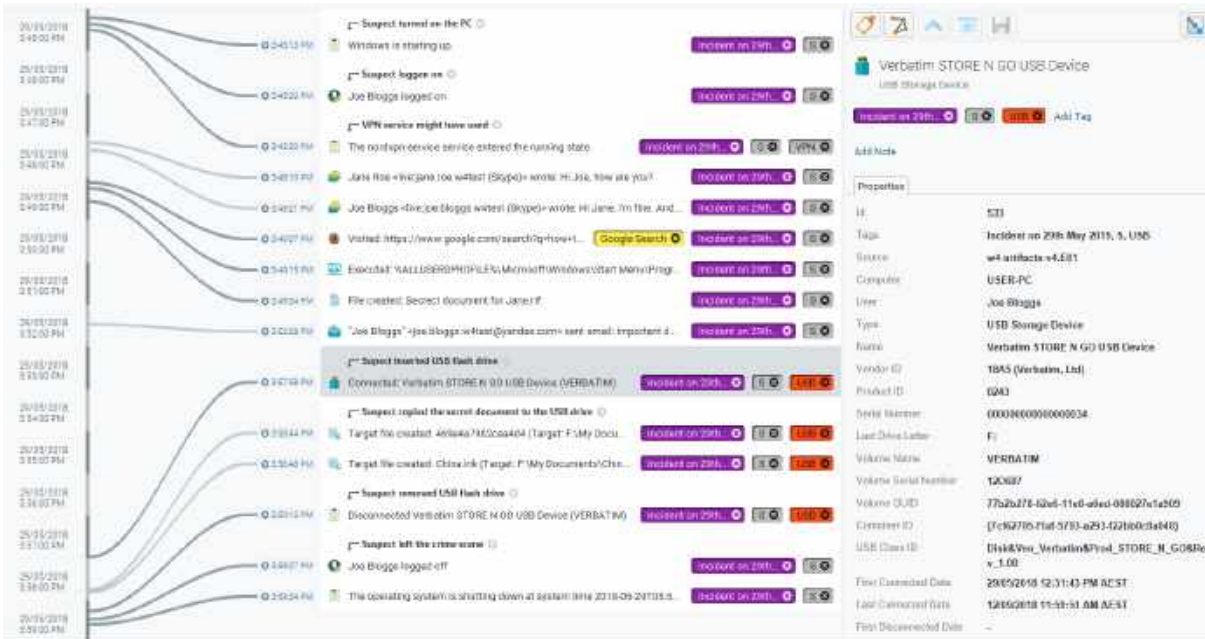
29/05/2018 2:40:00 PM
29/05/2018 3:10:00 PM
29/05/2018 3:47:00 PM
29/05/2018 3:48:00 PM
29/05/2018 3:49:00 PM
29/05/2018 2:50:00 PM
29/05/2018 3:51:00 PM
29/05/2018 3:52:00 PM
29/05/2018 3:53:00 PM
29/05/2018 3:54:00 PM
29/05/2018 3:55:00 PM
29/05/2018 3:56:00 PM
29/05/2018 3:57:00 PM
29/05/2018 3:58:00 PM
29/05/2018 3:59:00 PM

Suspect turned on the PC
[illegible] Windows is starting up Incident on 29th... 5
Suspect logged on
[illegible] Joe Bloggs logged on Incident on 29th... 5
VPN service might have used
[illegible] The nordvpn-service service entered the running state. Incident on 29th... 5 VPN
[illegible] Jane Roe <live:jane.roe.w4test (Skype)> wrote: Hi Joe, how are you? Incident on 29th... 5
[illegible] Joe Bloggs <live:joe.bloggs.w4test (Skype)> wrote: Hi Jane, I'm fine. And... Incident on 29th... 5
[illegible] Visited: https://www.google.com/search?q=how+t... Google Search Incident on 29th... 5
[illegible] Executed: %ALLUSERSPROFILE%\Microsoft\Windows\Start Menu\Progr... Incident on 29th... 5
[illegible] File created: Secrect document for Jane.rtf Incident on 29th... 5
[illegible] "Joe Bloggs" <joe.bloggs.w4test@yandex.com> sent email: Important d... Incident on 29th... 5
Suspect inserted USB flash drive
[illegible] Connected: Verbatim STORE N GO USB Device (VERBATIM) Incident on 29th... 5 USB
Suspect copied the secret document to the USB drive
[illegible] Target file created: 4e6a4a7f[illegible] (Target: F:\My Docu... Incident on 29th... 5 USB
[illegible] Target file created: China.lnk (Target: F:\My Documents\Chin... Incident on 29th... 5 USB
Suspect removed USB flash drive
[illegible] Disconnected Verbatim STORE N GO USB Device (VERBATIM) Incident on 29th... 5 USB
Suspect left the crime scene
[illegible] Joe Bloggs logged off Incident on 29th... 5
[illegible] The operating system is shutting down at system time 2018-05-29T05:5... Incident on 29th... 5

Verbatim STORE N GO USB Device
USB Storage Device
Incident on 29th... 5 USB Add Tag
Add Note
Properties

| | |
|---|---|
| Id | 533 |
| Tags | Incident on 29th May 2018, 5, USB |
| Source | w4-artifacts-v4.E01 |
| Computer | USER-PC |
| User | Joe Bloggs |
| Type | USB Storage Device |
| Name | Verbatim STORE N GO USB Device |
| Vendor ID | 18A5 (Verbatim, Ltd) |
| Product ID | 0243 |
| Serial Number | 00000000000000034 |
| Last Drive Letter | F: |
| Volume Name | VERBATIM |
| Volume Serial Number | 12C687 |
| Volume GUID | 77a2b278-62e6-11e8-a6ed-000027e1a509 |
| Container ID | {7c92705-f1a8-5793-a293-f22bb0c8a848} |
| USB Class ID | Disk&Ven_Verbatim&Prod_STORE_N_GO&Rev_1.00 |
| First Connected Date | 29/05/2018 12:31:43 PM AEST |
| Last Connected Date | 12/05/2018 11:59:51 AM AEST |
| First Disconnected Date | - |